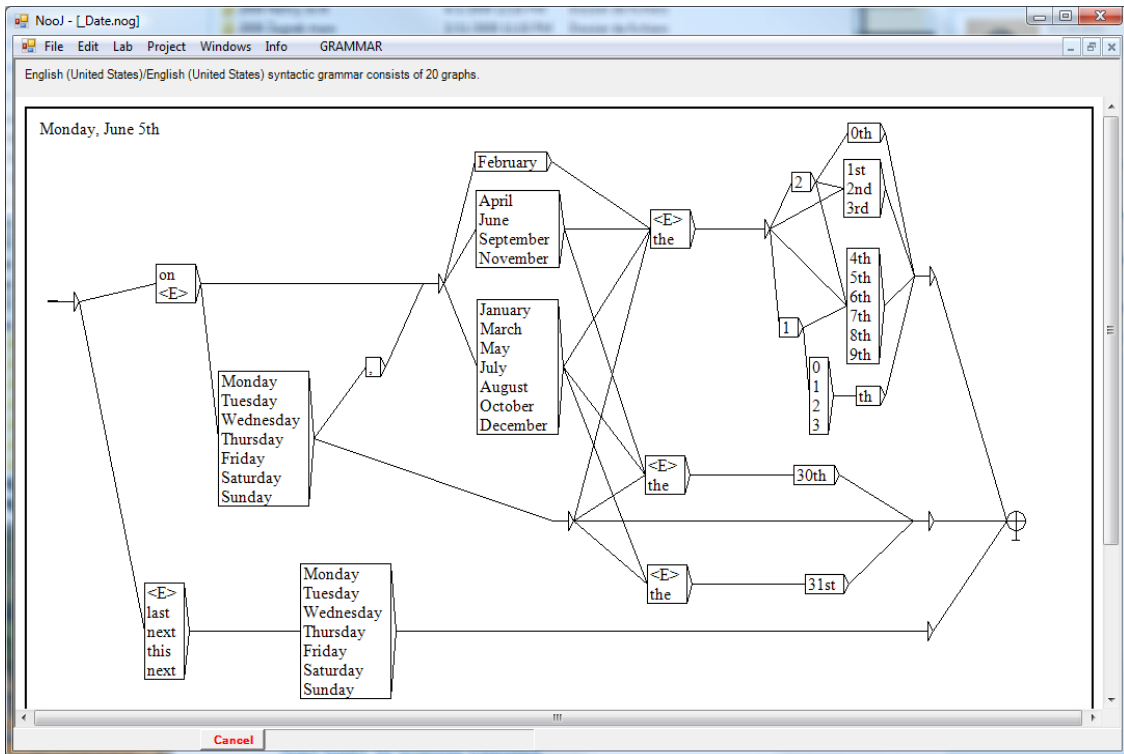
NooJ - [_Date.nog]

File Edit Lab Project Windows Info GRAMMAR

English (United States)/English (United States) syntactic grammar consists of 20 graphs.

Monday, June 5th

on
<E>

Monday
Tuesday
Wednesday
Thursday
Friday
Saturday
Sunday

,

February

April
June
September
November

January
March
May
July
August
October
December

<E>
the

<E>
the

<E>
the

2

1

0th

1st
2nd
3rd

4th
5th
6th
7th
8th
9th

0
1
2
3

th

30th

31st

<E>
last
next
this
next

Monday
Tuesday
Wednesday
Thursday
Friday
Saturday
Sunday

Cancel